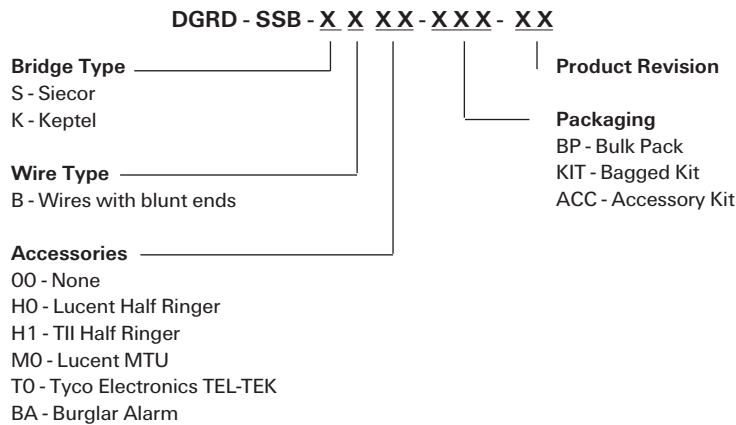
DGRD - SSB - X X XX - XXX - XX

Bridge Type
S - Siecor
K - Keptel

Wire Type
B - Wires with blunt ends

Accessories
00 - None
H0 - Lucent Half Ringer
H1 - TII Half Ringer
M0 - Lucent MTU
T0 - Tyco Electronics TEL-TEK
BA - Burglar Alarm

Product Revision

Packaging
BP - Bulk Pack
KIT - Bagged Kit
ACC - Accessory Kit